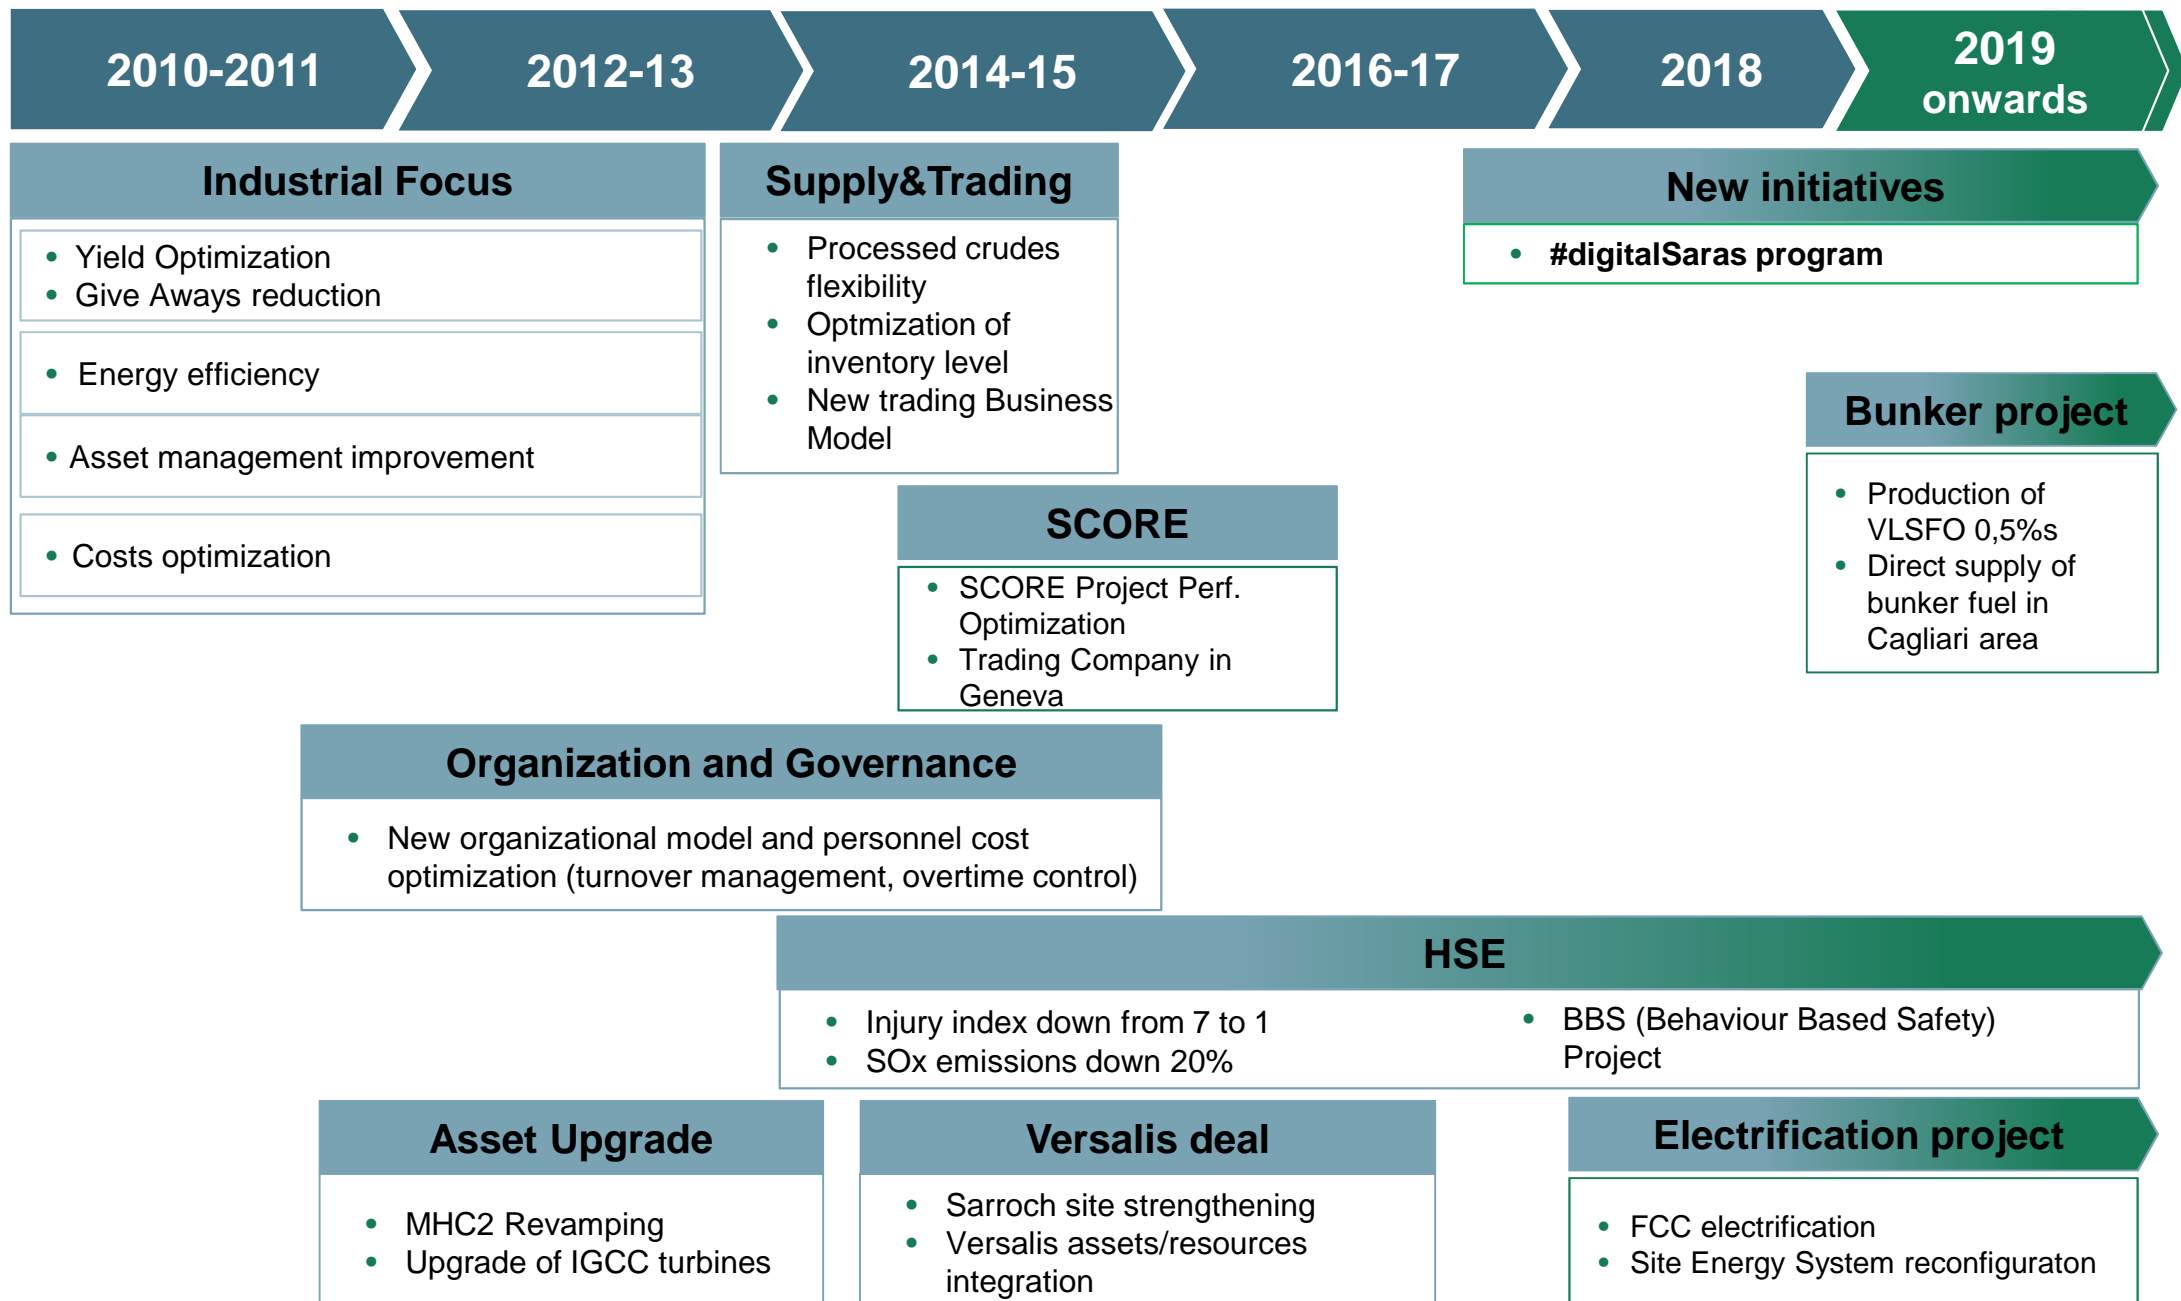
2010-2011 | 2012-13 | 2014-15 | 2016-17 | 2018 | 2019 onwards

Industrial Focus

- Yield Optimization
- Give Aways reduction

- Energy efficiency

- Asset management improvement

- Costs optimization

Supply&Trading

- Processed crudes flexibility
- Optmization of inventory level
- New trading Business Model

SCORE

- SCORE Project Perf. Optimization
- Trading Company in Geneva

New initiatives

- #digitalSaras program

Bunker project

- Production of VLSFO 0,5%s
- Direct supply of bunker fuel in Cagliari area

Organization and Governance

- New organizational model and personnel cost optimization (turnover management, overtime control)

HSE

- Injury index down from 7 to 1
- SOx emissions down 20%
- BBS (Behaviour Based Safety) Project

Asset Upgrade

- MHC2 Revamping
- Upgrade of IGCC turbines

Versalis deal

- Sarroch site strengthening
- Versalis assets/resources integration

Electrification project

- FCC electrification
- Site Energy System reconfiguraton